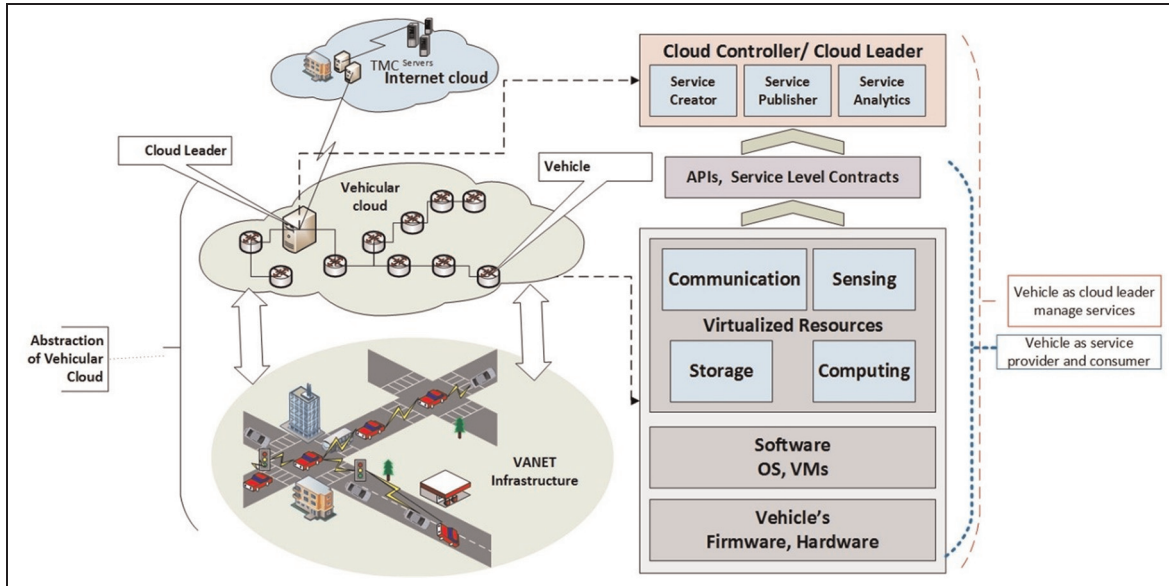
TMC Servers
Internet cloud

Cloud Leader

Vehicular cloud

Vehicle

Abstraction of Vehicular Cloud

VANET Infrastructure

Cloud Controller/ Cloud Leader

Service Creator

Service Publisher

Service Analytics

APIs, Service Level Contracts

Communication

Sensing

Virtualized Resources

Storage

Computing

Software
OS, VMs

Vehicle's
Firmware, Hardware

Vehicle as cloud leader manage services

Vehicle as service provider and consumer